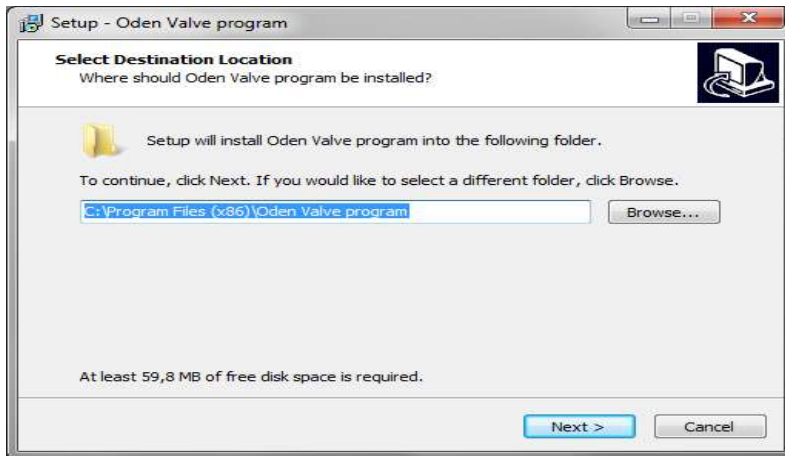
Setup - Oden Valve program

Select Destination Location
Where should Oden Valve program be installed?

Setup will install Oden Valve program into the following folder.

To continue, click Next. If you would like to select a different folder, click Browse.

C:\Program Files (x86)\Oden Valve program

Browse...

At least 59,8 MB of free disk space is required.

Next >

Cancel